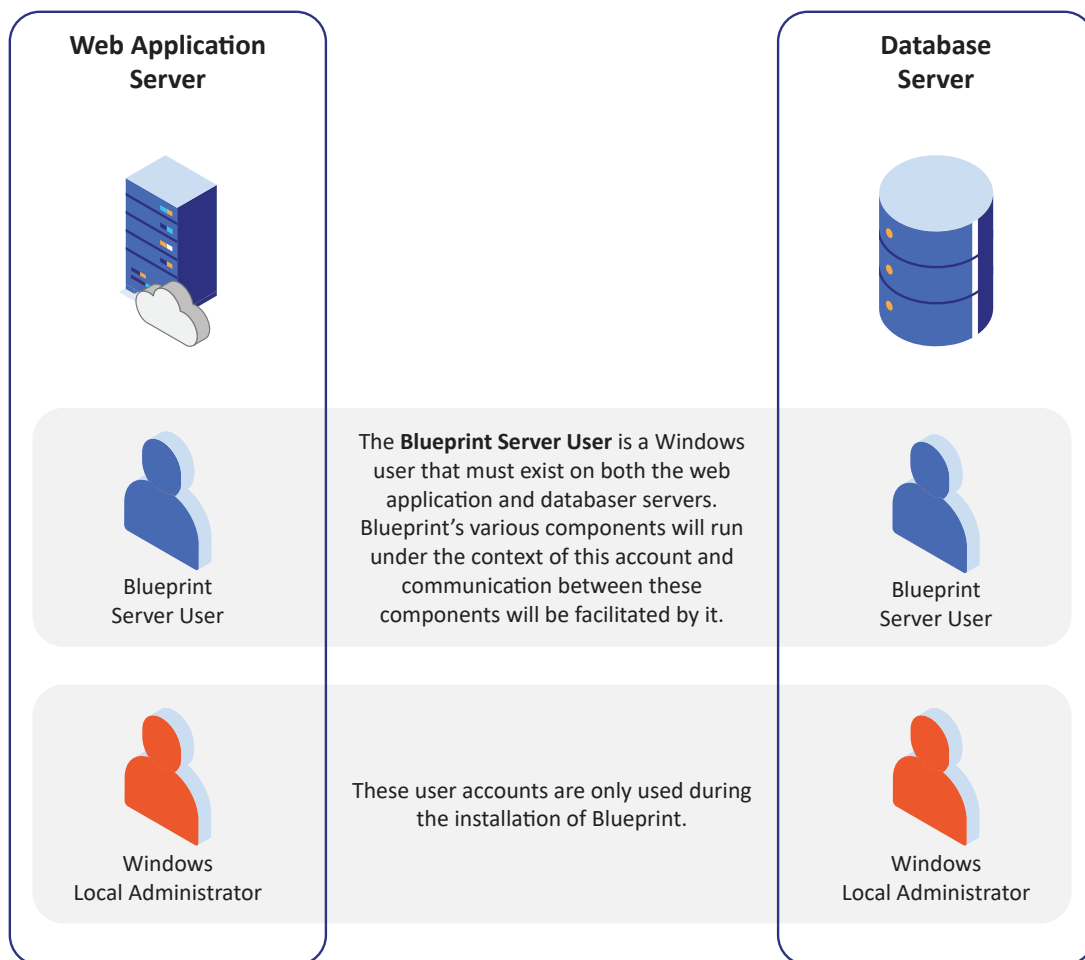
Web Application Server

Database Server

Blueprint Server User

The **Blueprint Server User** is a Windows user that must exist on both the web application and databaser servers. Blueprint's various components will run under the context of this account and communication between these components will be facilitated by it.

Blueprint Server User

Windows Local Administrator

These user accounts are only used during the installation of Blueprint.

Windows Local Administrator